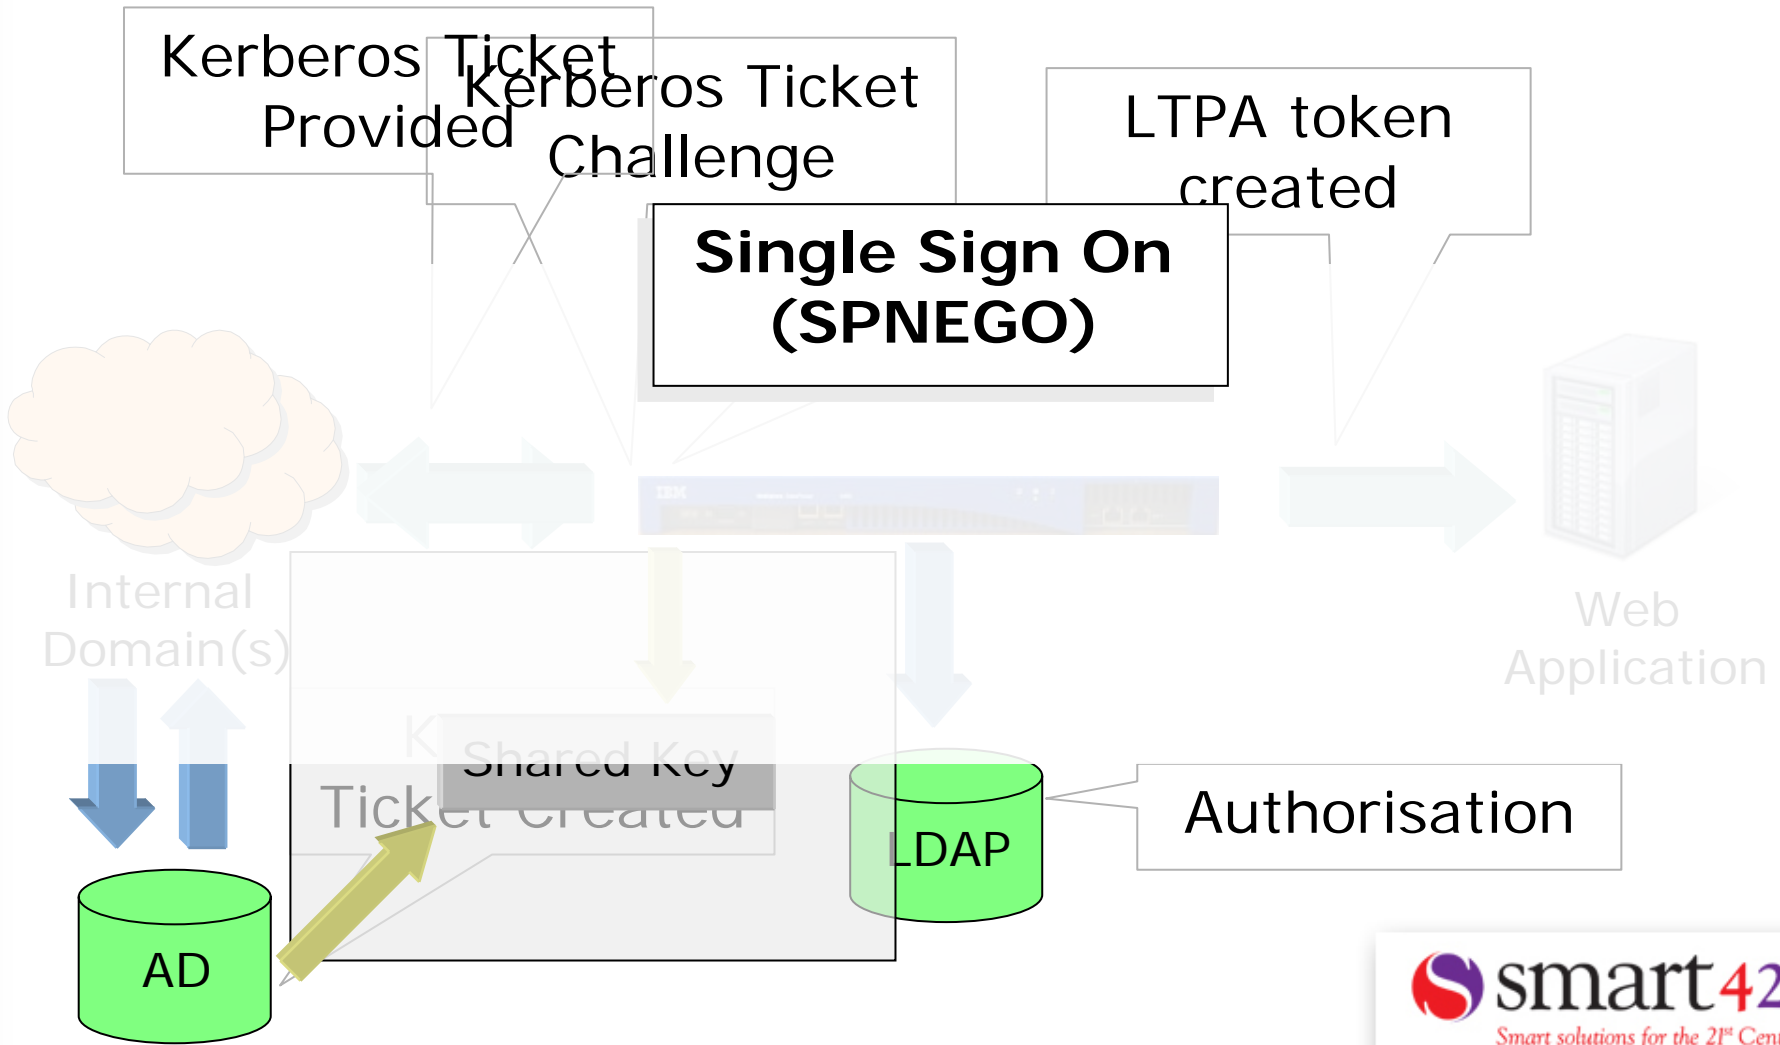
Kerberos Ticket Provided

Kerberos Ticket Challenge

LTPA token created

Single Sign On (SPNEGO)

Internal Domain(s)

Web Application

Shared Key

Ticket Created

LDAP

Authorisation

AD

smart42

Smart solutions for the 21st Cen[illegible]